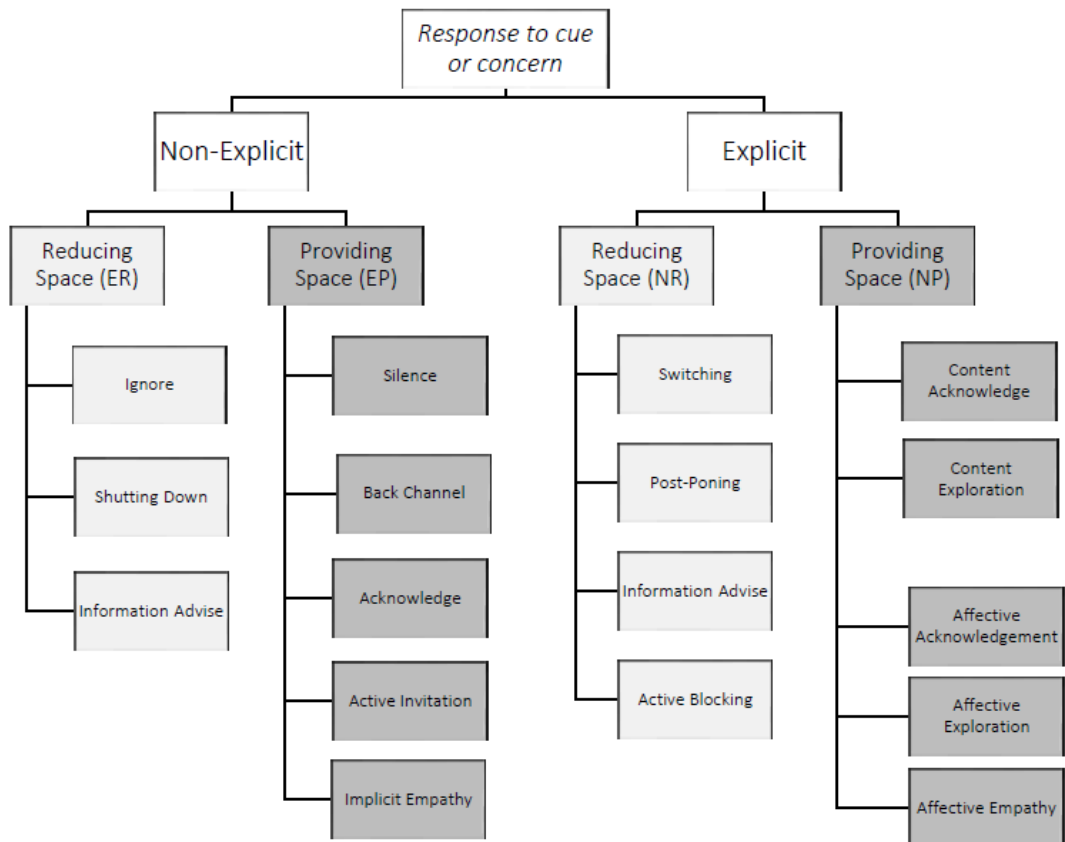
Response to cue or concern

Non-Explicit

Explicit

Reducing Space (ER)

Providing Space (EP)

Reducing Space (NR)

Providing Space (NP)

Ignore

Shutting Down

Information Advise

Silence

Back Channel

Acknowledge

Active Invitation

Implicit Empathy

Switching

Post-Poning

Information Advise

Active Blocking

Content Acknowledge

Content Exploration

Affective Acknowledgement

Affective Exploration

Affective Empathy